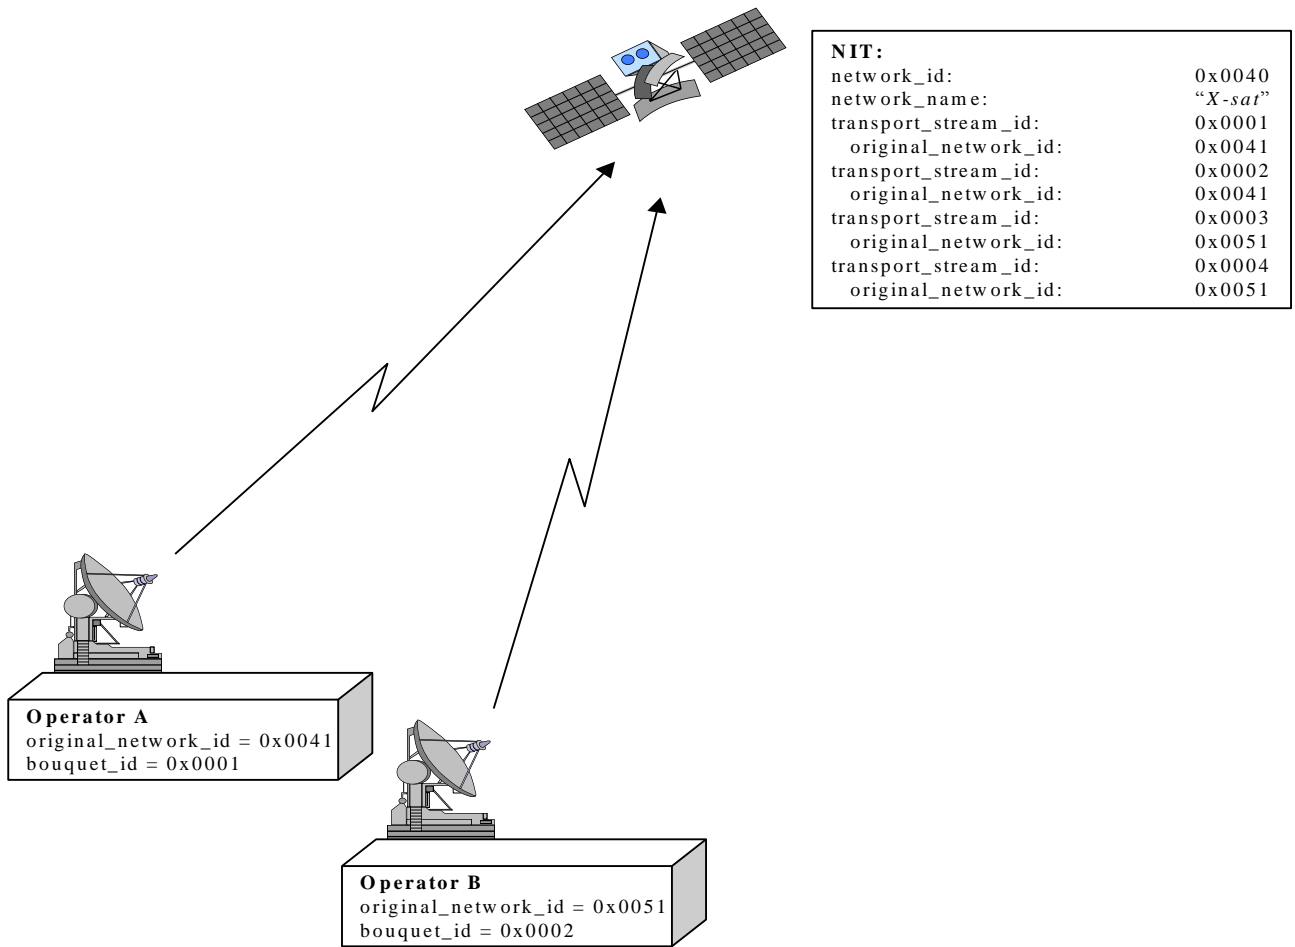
| NIT: | |
|---|---|
| network_id: | 0x0040 |
| network_name: | “X-sat” |
| transport_stream_id: | 0x0001 |
| original_network_id: | 0x0041 |
| transport_stream_id: | 0x0002 |
| original_network_id: | 0x0041 |
| transport_stream_id: | 0x0003 |
| original_network_id: | 0x0051 |
| transport_stream_id: | 0x0004 |
| original_network_id: | 0x0051 |

Operator A
original_network_id = 0x0041
bouquet_id = 0x0001

Operator B
original_network_id = 0x0051
bouquet_id = 0x0002